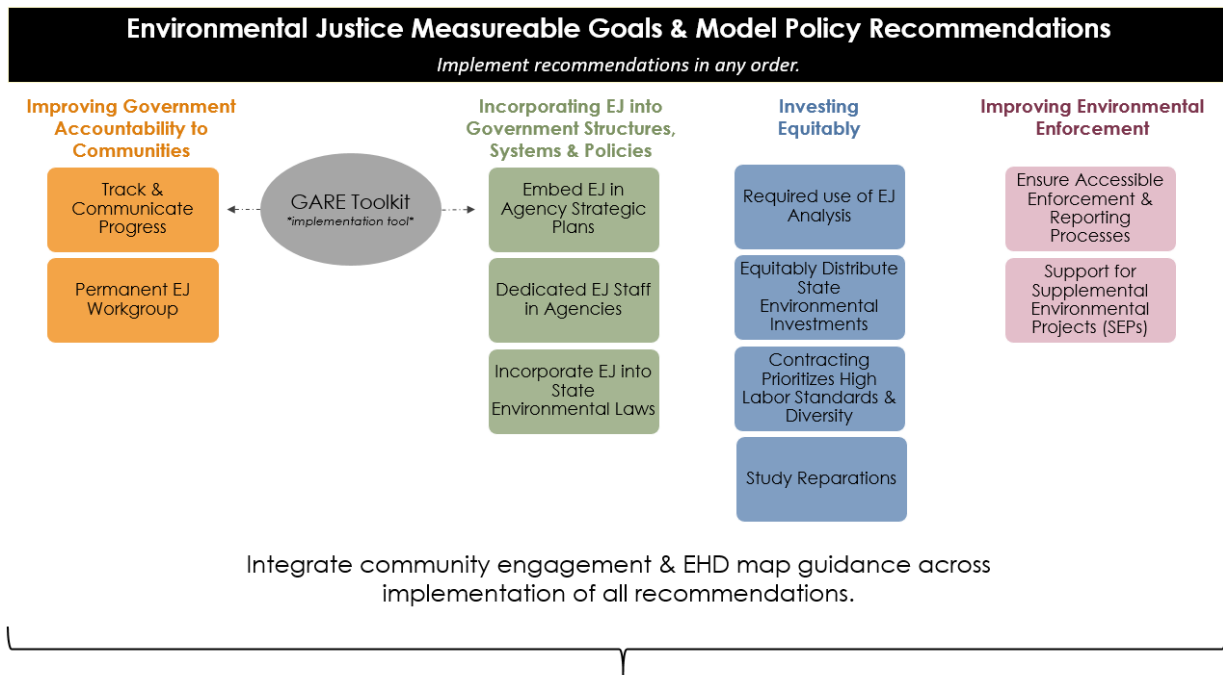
Environmental Justice Measureable Goals & Model Policy Recommendations

Implement recommendations in any order.

Improving Government Accountability to Communities

Track & Communicate Progress

Permanent EJ Workgroup

GARE Toolkit
*implementation tool*

Incorporating EJ into Government Structures, Systems & Policies

Embed EJ in Agency Strategic Plans

Dedicated EJ Staff in Agencies

Incorporate EJ into State Environmental Laws

Investing Equitably

Required use of EJ Analysis

Equitably Distribute State Environmental Investments

Contracting Prioritizes High Labor Standards & Diversity

Study Reparations

Improving Environmental Enforcement

Ensure Accessible Enforcement & Reporting Processes

Support for Supplemental Environmental Projects (SEPs)

Integrate community engagement & EHD map guidance across implementation of all recommendations.